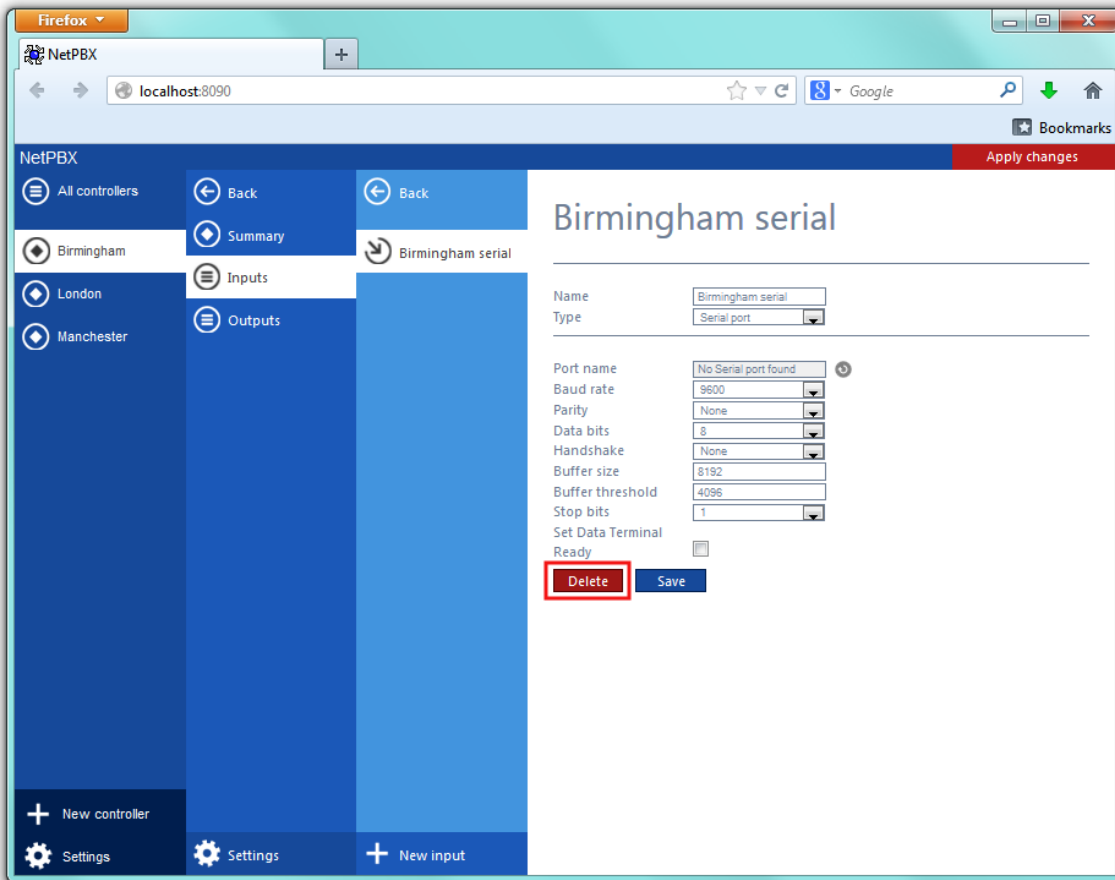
Firefox

NetPBX

localhost:8090

Google

Bookmarks

NetPBX

Apply changes

All controllers

Birmingham

London

Manchester

Back

Summary

Inputs

Outputs

Back

Birmingham serial

Birmingham serial

Name Birmingham serial
Type Serial port

Port name No Serial port found
Baud rate 9600
Parity None
Data bits 8
Handshake None
Buffer size 8192
Buffer threshold 4096
Stop bits 1
Set Data Terminal Ready

Delete Save

New controller

Settings

Settings

New input